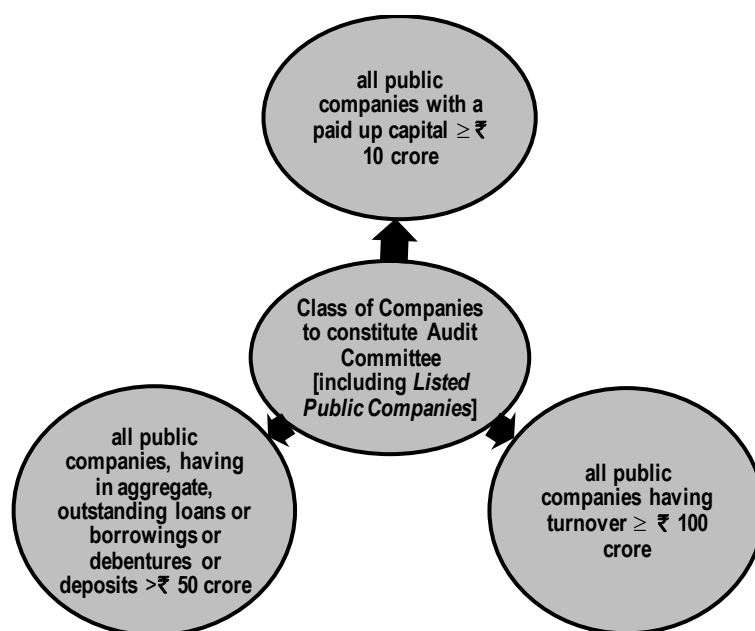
all public companies with a paid up capital $\geq$ ₹ 10 crore

Class of Companies to constitute Audit Committee [including *Listed Public Companies*]

all public companies, having in aggregate, outstanding loans or borrowings or debentures or deposits >₹ 50 crore

all public companies having turnover $\geq$ ₹ 100 crore